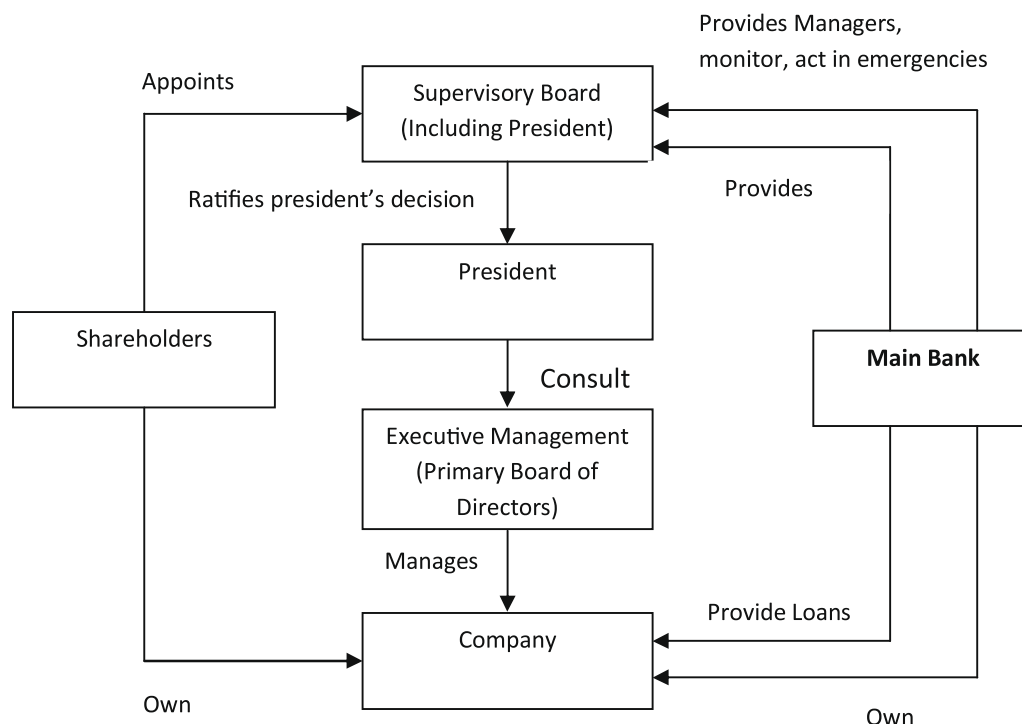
Provides Managers, monitor, act in emergencies

Appoints

Supervisory Board (Including President)

Provides

Ratifies president's decision

President

Shareholders

Main Bank

Consult

Executive Management (Primary Board of Directors)

Manages

Provide Loans

Company

Own

Own